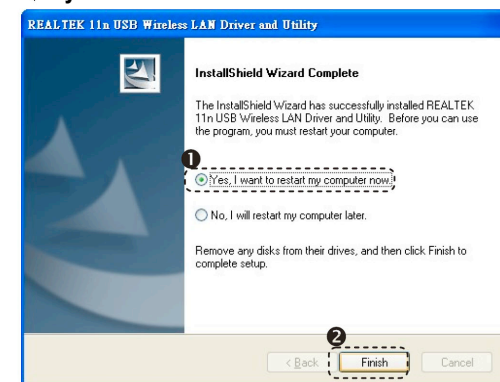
REALTEK 11n USB Wireless LAN Driver and Utility

InstallShield Wizard Complete

The InstallShield Wizard has successfully installed REALTEK 11n USB Wireless LAN Driver and Utility. Before you can use the program, you must restart your computer.

❶

Yes, I want to restart my computer now.

No, I will restart my computer later.

Remove any disks from their drives, and then click Finish to complete setup.

❷

< Back

Finish

Cancel